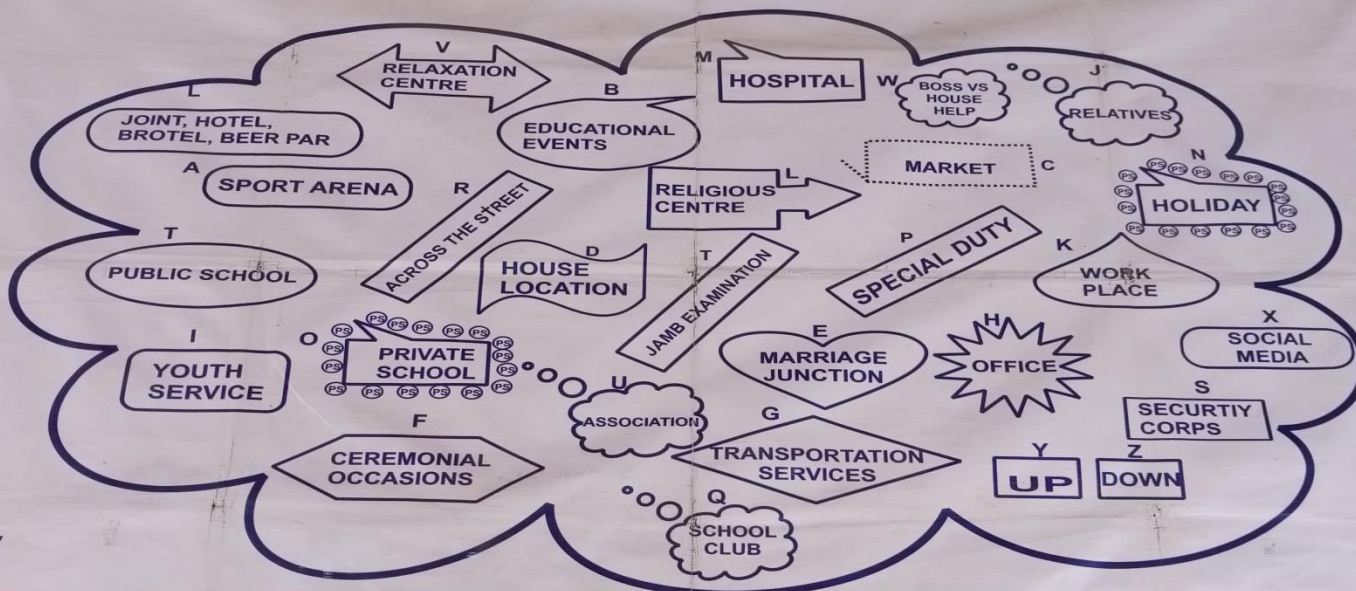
V
RELAXATION CENTRE

M
HOSPITAL

W
BOSS VS HOUSE HELP

J
RELATIVES

L
JOINT, HOTEL, BROTEL, BEER PAR

B
EDUCATIONAL EVENTS

MARKET
C

A
SPORT ARENA

R
ACROSS THE STREET

RELIGIOUS CENTRE
L

N
PS PS PS PS PS PS PS PS
HOLIDAY
PS PS PS PS PS PS PS PS

T
PUBLIC SCHOOL

D
HOUSE LOCATION

T
JAMB EXAMINATION

P
SPECIAL DUTY

K
WORK PLACE

I
YOUTH SERVICE

O
PS PS PS PS PS PS PS PS
PRIVATE SCHOOL
PS PS PS PS PS PS PS PS

U
ASSOCIATION

E
MARRIAGE JUNCTION

H
OFFICE

X
SOCIAL MEDIA

S
SECURTIY CORPS

F
CEREMONIAL OCCASIONS

G
TRANSPORTATION SERVICES

Y
UP

Z
DOWN

Q
SCHOOL CLUB